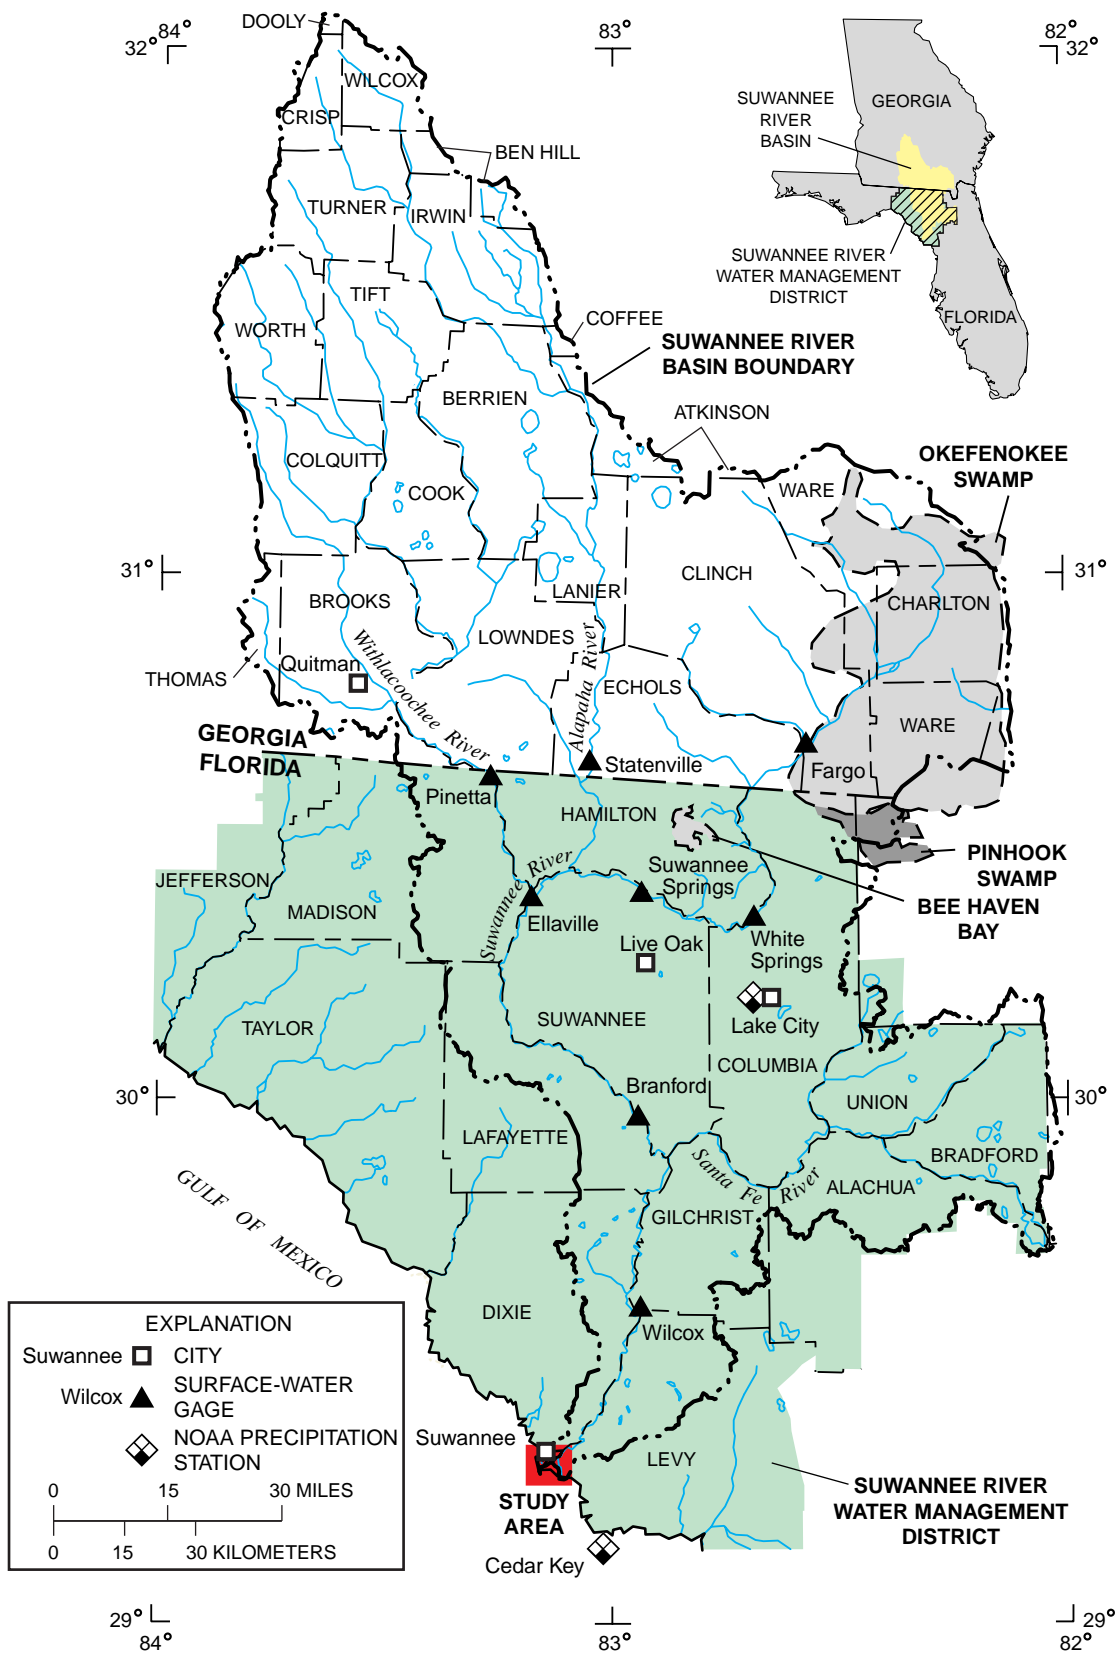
32° 84°
DOOLY
83°
82° 32°
WILCOX
CRISP
BEN HILL
TURNER
IRWIN
TIFT
WORTH
COFFEE
SUWANNEE RIVER BASIN
GEORGIA
SUWANNEE RIVER WATER MANAGEMENT DISTRICT
FLORIDA
SUWANNEE RIVER BASIN BOUNDARY
BERRIEN
ATKINSON
COLQUITT
COOK
OKEFENOKEE SWAMP
WARE
31°
CLINCH
31°
LANIER
BROOKS
CHARLTON
LOWNDES
Withlacoochee River
Alapaha River
THOMAS
Quitman
ECHOLS
WARE
GEORGIA
FLORIDA
Statenville
Fargo
Pinetta
HAMILTON
PINHOOK SWAMP
Suwannee River
Suwannee Springs
JEFFERSON
BEE HAVEN BAY
MADISON
Ellaville
White Springs
Live Oak
TAYLOR
SUWANNEE
Lake City
COLUMBIA
30°
Branford
UNION
30°
LAFAYETTE
BRADFORD
Santa Fe River
ALACHUA
GULF OF MEXICO
GILCHRIST
EXPLANATION
Suwannee CITY
Wilcox SURFACE-WATER GAGE
NOAA PRECIPITATION STATION
0 15 30 MILES
0 15 30 KILOMETERS
DIXIE
Wilcox
Suwannee
LEVY
STUDY AREA
SUWANNEE RIVER WATER MANAGEMENT DISTRICT
Cedar Key
29° 84°
83°
29° 82°